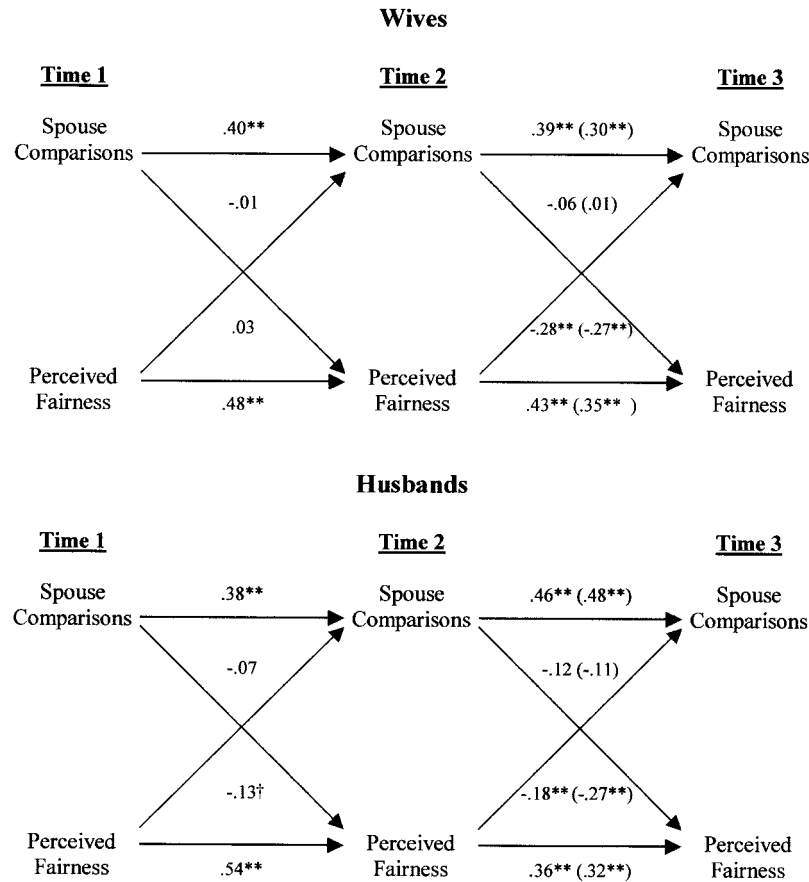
Wives

Time 1

Time 2

Time 3

Spouse Comparisons

.40**

Spouse Comparisons

.39** (.30**)

Spouse Comparisons

-.01

-.06 (.01)

.03

-.28** (-.27**)

Perceived Fairness

.48**

Perceived Fairness

.43** (.35** )

Perceived Fairness

Husbands

Time 1

Time 2

Time 3

Spouse Comparisons

.38**

Spouse Comparisons

.46** (.48**)

Spouse Comparisons

-.07

-.12 (-.11)

-.13†

-.18** (-.27**)

Perceived Fairness

.54**

Perceived Fairness

.36** (.32**)

Perceived Fairness